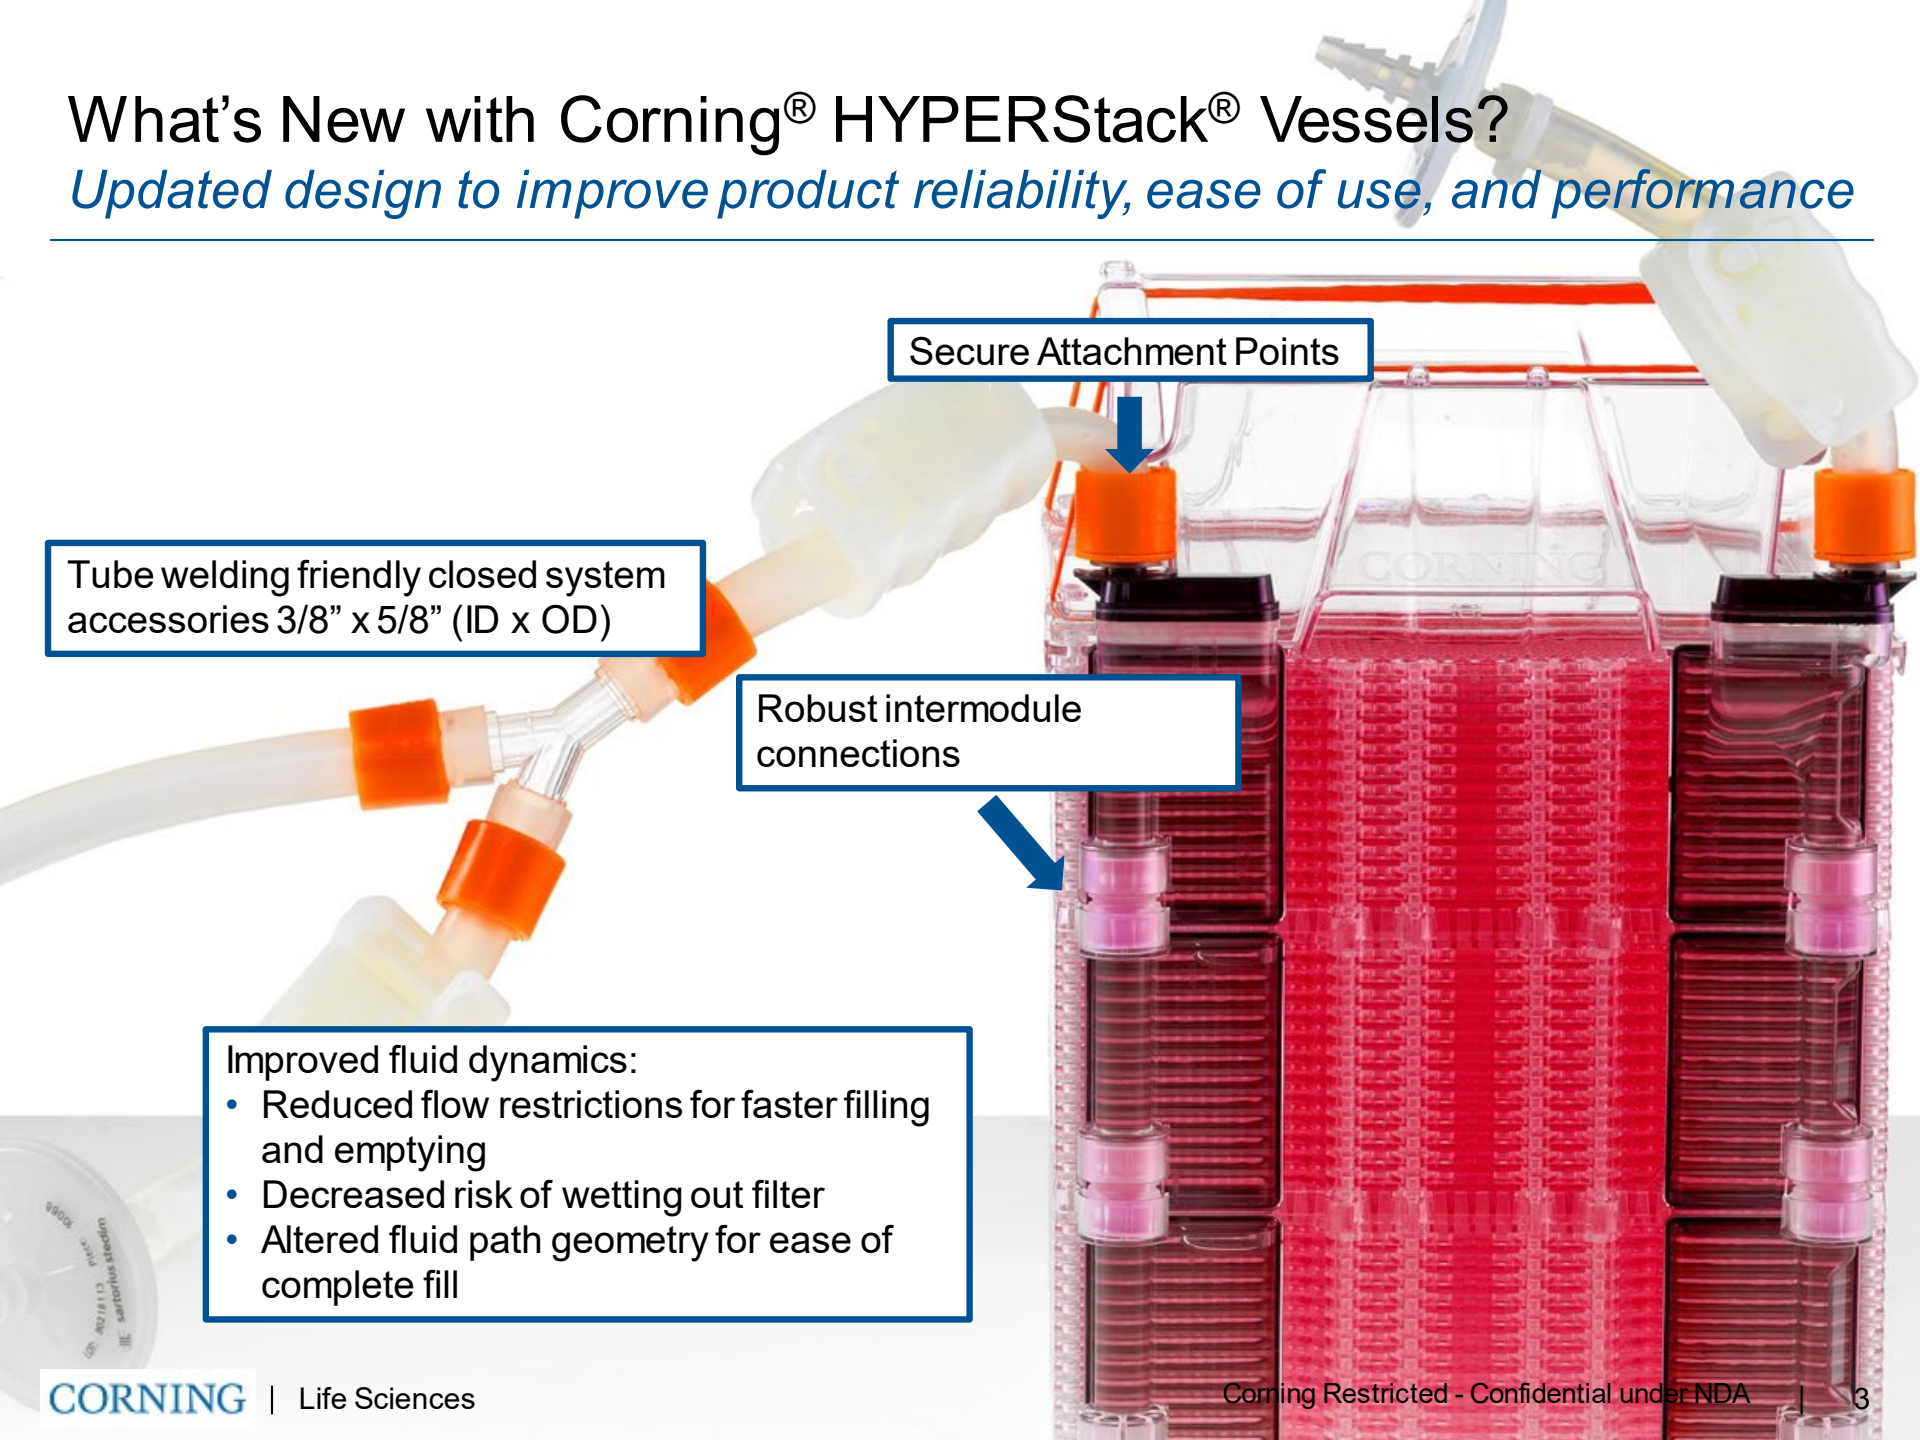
What's New with Corning® HYPERStack® Vessels?
*Updated design to improve product reliability, ease of use, and performance*

Secure Attachment Points

Tube welding friendly closed system accessories 3/8" x 5/8" (ID x OD)

Robust intermodule connections

CORNING

Improved fluid dynamics:
• Reduced flow restrictions for faster filling and emptying
• Decreased risk of wetting out filter
• Altered fluid path geometry for ease of complete fill

sartorius stedim

CORNING | Life Sciences

Corning Restricted - Confidential under NDA | 3